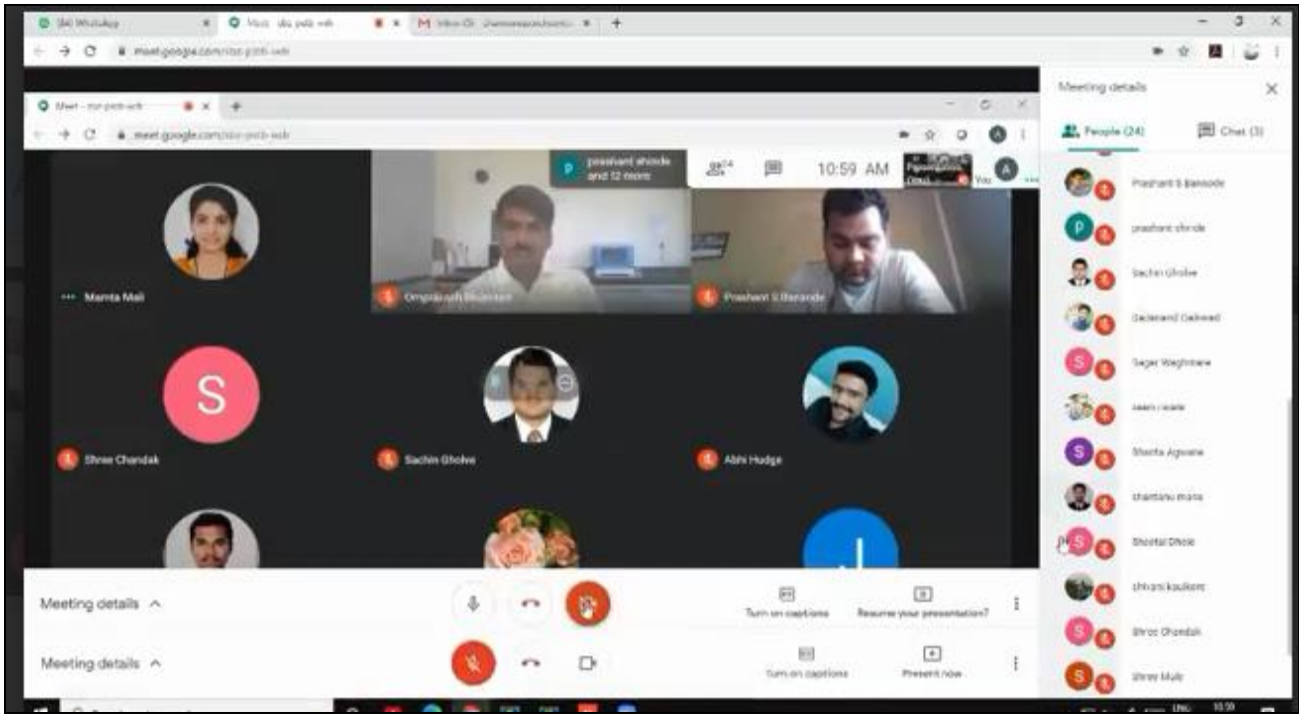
(34) WhatsApp
Meet - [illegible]
Inbox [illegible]
meet.google.com/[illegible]
Meet - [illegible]
meet.google.com/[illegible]
prashant shinde and 12 more
24
10:59 AM
You
Meeting details
People (24)
Chat (3)
Prashant S Barsode
prashant shinde
Sachin Gholve
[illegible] Gaikwad
Sagar Waghmare
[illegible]
Shweta Agware
shantanu mane
Sheetal Dhole
shivani kaulkere
Shree Chandak
Shrey Mule
S
Mamta Mali
Omprakash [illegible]
Prashant S Barsode
S
Shree Chandak
Sachin Gholve
Abhi Hudge
Meeting details ^
Turn on captions
Resume your presentation?
Meeting details ^
Turn on captions
Present now